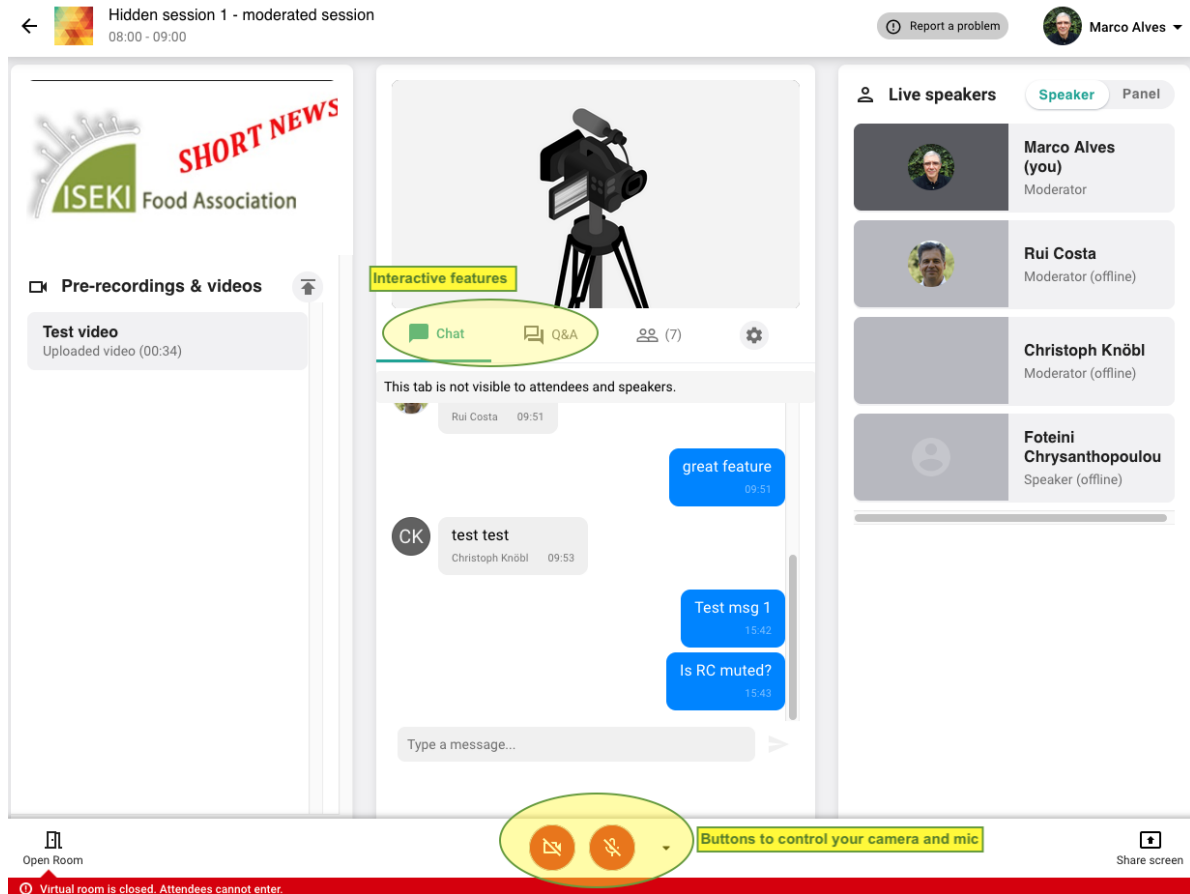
Hidden session 1 - moderated session
08:00 - 09:00

Report a problem

Marco Alves

SHORT NEWS
ISEKI Food Association

Pre-recordings & videos

Test video
Uploaded video (00:34)

Interactive features

Chat
Q&A
(7)

This tab is not visible to attendees and speakers.

Rui Costa 09:51

great feature
09:51

CK
test test
Christoph Knöbl 09:53

Test msg 1
15:42

Is RC muted?
15:43

Type a message...

Live speakers
Speaker
Panel

Marco Alves (you)
Moderator

Rui Costa
Moderator (offline)

Christoph Knöbl
Moderator (offline)

Foteini Chrysanthopoulou
Speaker (offline)

Open Room

Buttons to control your camera and mic

Share screen

Virtual room is closed. Attendees cannot enter.